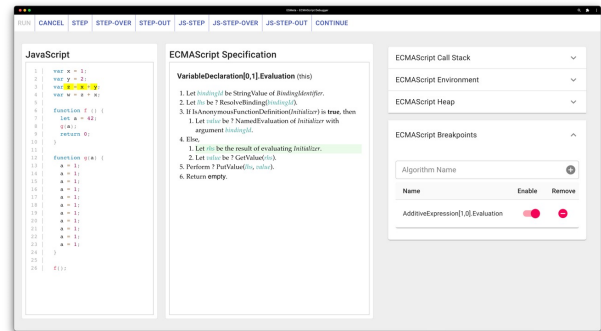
ESMeta - ECMAScript Debugger

RUN CANCEL STEP STEP-OVER STEP-OUT JS-STEP JS-STEP-OVER JS-STEP-OUT CONTINUE

JavaScript

1 var x = 1;
2 var y = 2;
3 var z = x * y;
4 var w = x + x;
5
6 function f () {
7 let a = 42;
8 g(a);
9 return 0;
10 }
11
12 function g(a) {
13 a = 1;
14 a = 1;
15 a = 1;
16 a = 1;
17 a = 1;
18 a = 1;
19 a = 1;
20 a = 1;
21 a = 1;
22 a = 1;
23 a = 1;
24 }
25
26 f();

ECMAScript Specification

VariableDeclaration[0,1].Evaluation (this)

1. Let *bindingId* be StringValue of *BindingIdentifier*.
2. Let *lhs* be ? ResolveBinding(*bindingId*).
3. If IsAnonymousFunctionDefinition(*Initializer*) is **true**, then
 1. Let *value* be ? NamedEvaluation of *Initializer* with argument *bindingId*.
4. Else,
 1. Let *rhs* be the result of evaluating *Initializer*.
 2. Let *value* be ? GetValue(*rhs*).
5. Perform ? PutValue(*lhs*, *value*).
6. Return empty.

ECMAScript Call Stack

ECMAScript Environment

ECMAScript Heap

ECMAScript Breakpoints

Algorithm Name

| Name | Enable | Remove |
|---|---|---|
| AdditiveExpression[1,0].Evaluation | | |